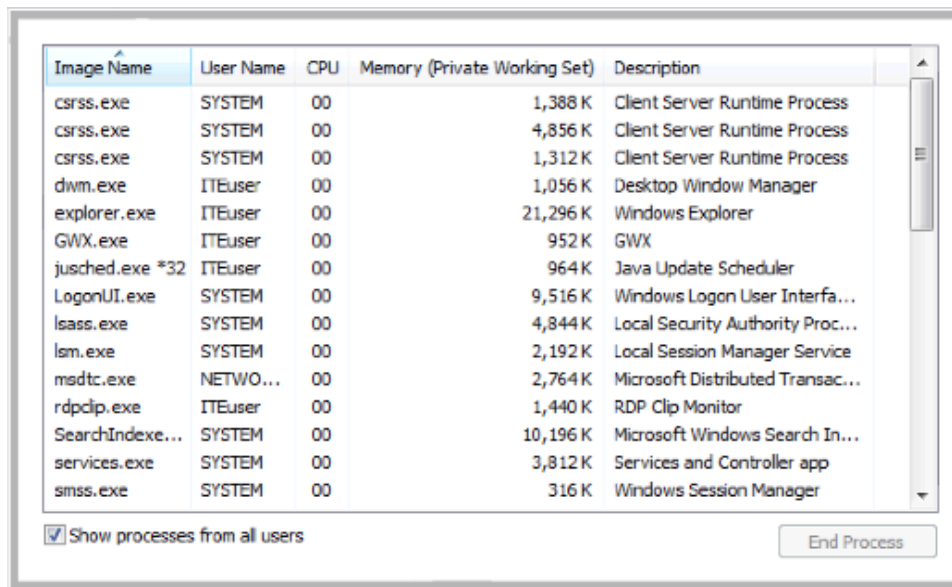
| Image Name | User Name | CPU | Memory (Private Working Set) | Description |
|---|---|---|---|---|
| csrss.exe | SYSTEM | 00 | 1,388 K | Client Server Runtime Process |
| csrss.exe | SYSTEM | 00 | 4,856 K | Client Server Runtime Process |
| csrss.exe | SYSTEM | 00 | 1,312 K | Client Server Runtime Process |
| dwm.exe | ITEuser | 00 | 1,056 K | Desktop Window Manager |
| explorer.exe | ITEuser | 00 | 21,296 K | Windows Explorer |
| GWX.exe | ITEuser | 00 | 952 K | GWX |
| jusched.exe *32 | ITEuser | 00 | 964 K | Java Update Scheduler |
| LogonUI.exe | SYSTEM | 00 | 9,516 K | Windows Logon User Interfa... |
| lsass.exe | SYSTEM | 00 | 4,844 K | Local Security Authority Proc... |
| lsm.exe | SYSTEM | 00 | 2,192 K | Local Session Manager Service |
| msdtc.exe | NETWO... | 00 | 2,764 K | Microsoft Distributed Transac... |
| rdpclip.exe | ITEuser | 00 | 1,440 K | RDP Clip Monitor |
| SearchIndexe... | SYSTEM | 00 | 10,196 K | Microsoft Windows Search In... |
| services.exe | SYSTEM | 00 | 3,812 K | Services and Controller app |
| smss.exe | SYSTEM | 00 | 316 K | Windows Session Manager |

Show processes from all users

End Process